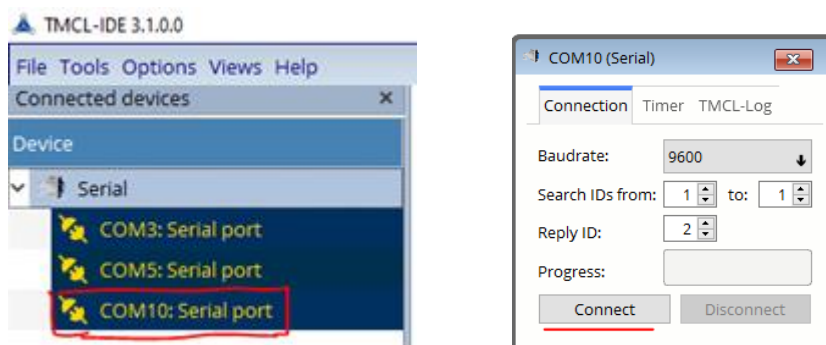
TMCL-IDE 3.1.0.0

File Tools Options Views Help

Connected devices ×

Device

Serial

COM3: Serial port

COM5: Serial port

COM10: Serial port

COM10 (Serial)

Connection Timer TMCL-Log

Baudrate: 9600

Search IDs from: 1 to: 1

Reply ID: 2

Progress:

Connect Disconnect